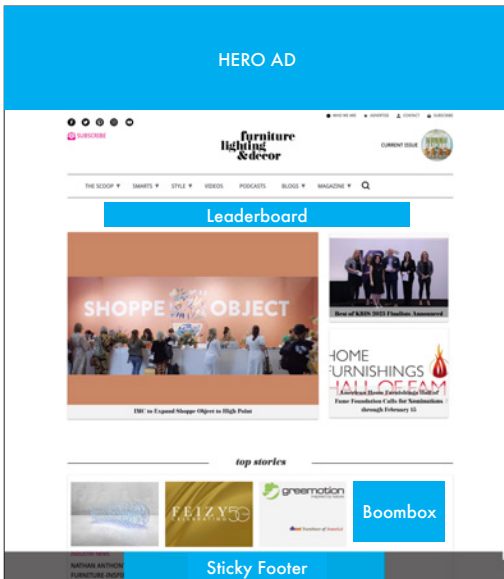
HERO AD

SUBSCRIBE

WHO WE ARE ADVERTISE CONTACT SUBSCRIBE

furniture lighting &decor

CURRENT ISSUE

THE SCOOP ▾ SMARTS ▾ STYLE ▾ VIDEOS PODCASTS BLOGS ▾ MAGAZINE ▾

Leaderboard

SHOPPE OBJECT

IMC to Expand Shoppe Object to High Point

Best of KBIS 2023 Finalists Announced

HOME FURNISHINGS HALL OF FAME

American Home Furnishings Hall of Fame Foundation Calls for Nominations through February 15

top stories

FEIZY 50

greemotion

Boombox

NATHAN ANTHONY FURNITURE INSPI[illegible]

Sticky Footer